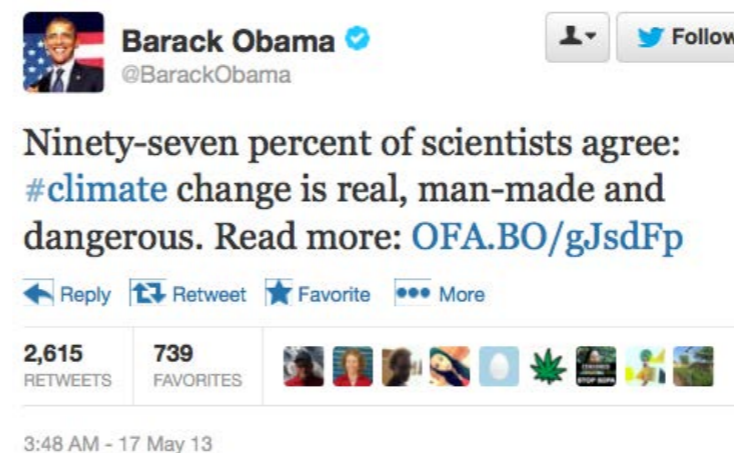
Barack Obama
@BarackObama

Follow

Ninety-seven percent of scientists agree: #climate change is real, man-made and dangerous. Read more: OFA.BO/gJsdFp

Reply Retweet Favorite More

2,615 RETWEETS
739 FAVORITES

3:48 AM - 17 May 13